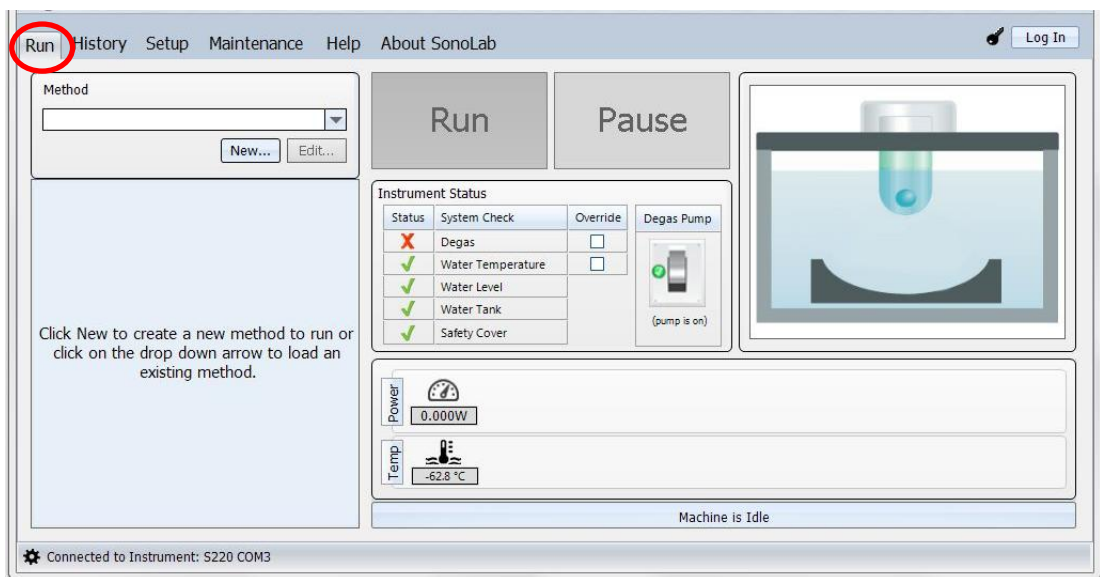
Run History Setup Maintenance Help About SonoLab

Log In

Method

New... Edit...

Click New to create a new method to run or click on the drop down arrow to load an existing method.

Run

Pause

Instrument Status

| Status | System Check | Override |
|---|---|---|
| ✗ | Degas | ☐ |
| ✓ | Water Temperature | ☐ |
| ✓ | Water Level | |
| ✓ | Water Tank | |
| ✓ | Safety Cover | |

Degas Pump

(pump is on)

Power

0.000W

Temp

-62.8 °C

Machine is Idle

Connected to Instrument: S220 COM3